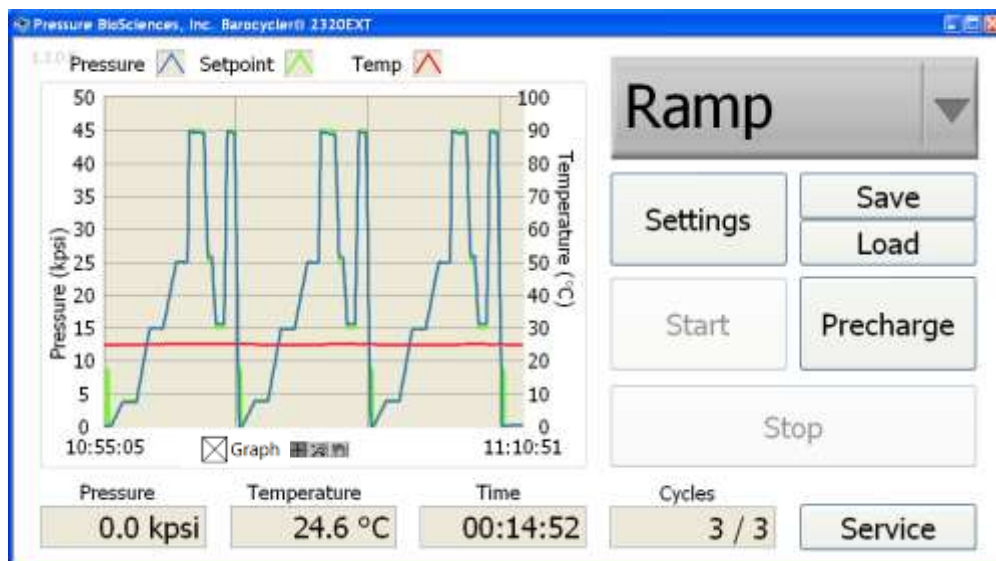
Pressure BioSciences, Inc. Barocycler® 2320EXT

1.1.0.3 Pressure Setpoint Temp

50
45
40
35
30
25
20
15
10
5
0

100
90
80
70
60
50
40
30
20
10
0

Pressure (kpsi)

Temperature (°C)

10:55:05 Graph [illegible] 11:10:51

Ramp

Settings

Save

Load

Start

Precharge

Stop

Pressure
0.0 kpsi

Temperature
24.6 °C

Time
00:14:52

Cycles
3 / 3

Service